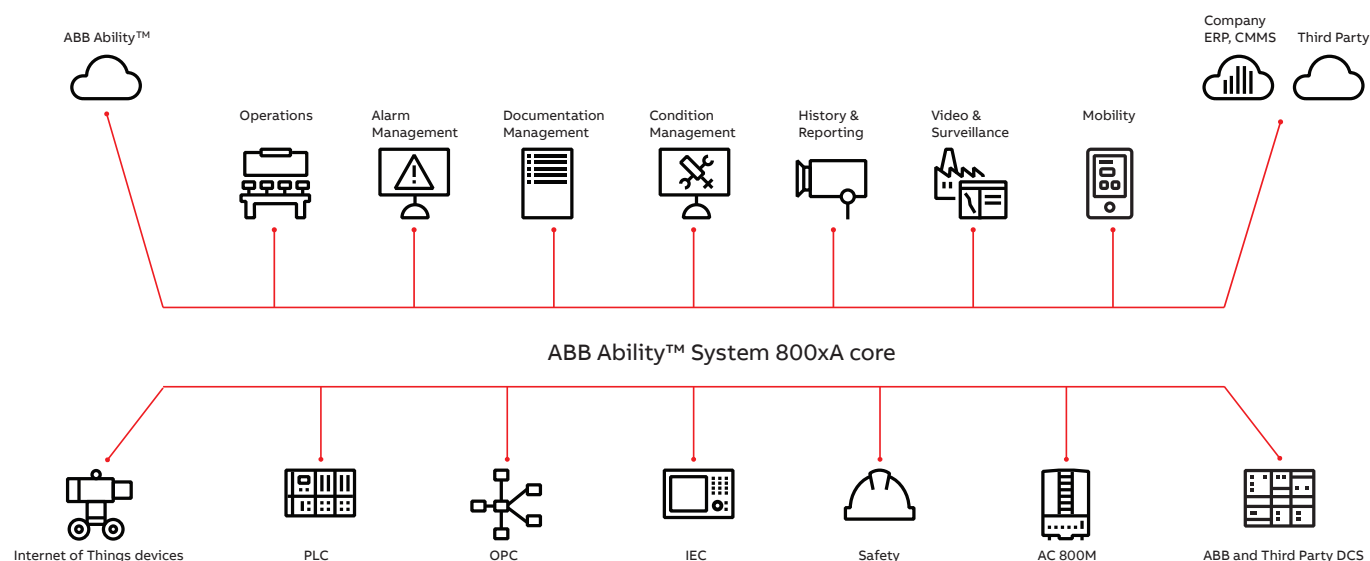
ABB Ability™

Company ERP, CMMS

Third Party

Operations

Alarm Management

Documentation Management

Condition Management

History & Reporting

Video & Surveillance

Mobility

ABB Ability™ System 800xA core

Internet of Things devices

PLC

OPC

IEC

Safety

AC 800M

ABB and Third Party DCS